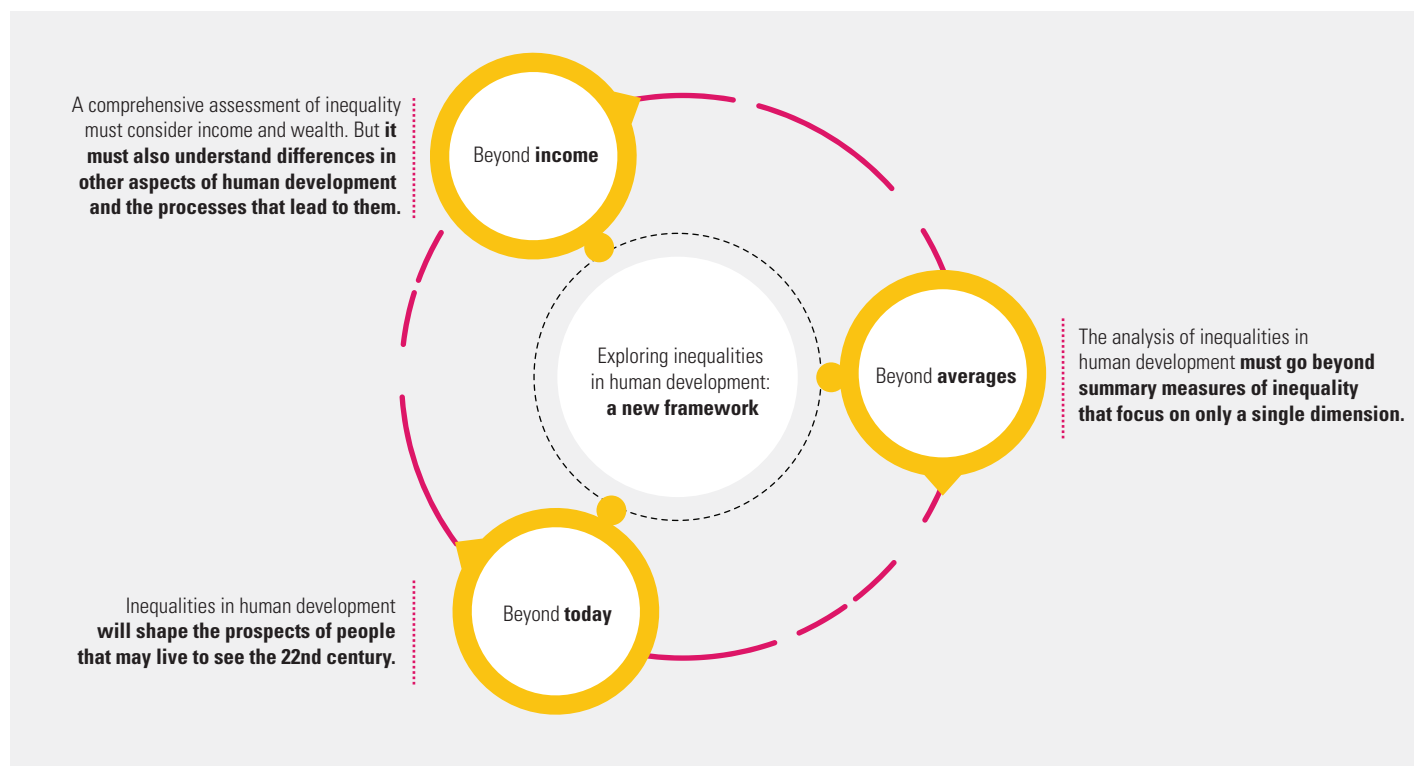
A comprehensive assessment of inequality must consider income and wealth. But **it must also understand differences in other aspects of human development and the processes that lead to them.**

Beyond **income**

Exploring inequalities in human development: **a new framework**

Beyond **averages**

The analysis of inequalities in human development **must go beyond summary measures of inequality that focus on only a single dimension.**

Beyond **today**

Inequalities in human development **will shape the prospects of people that may live to see the 22nd century.**